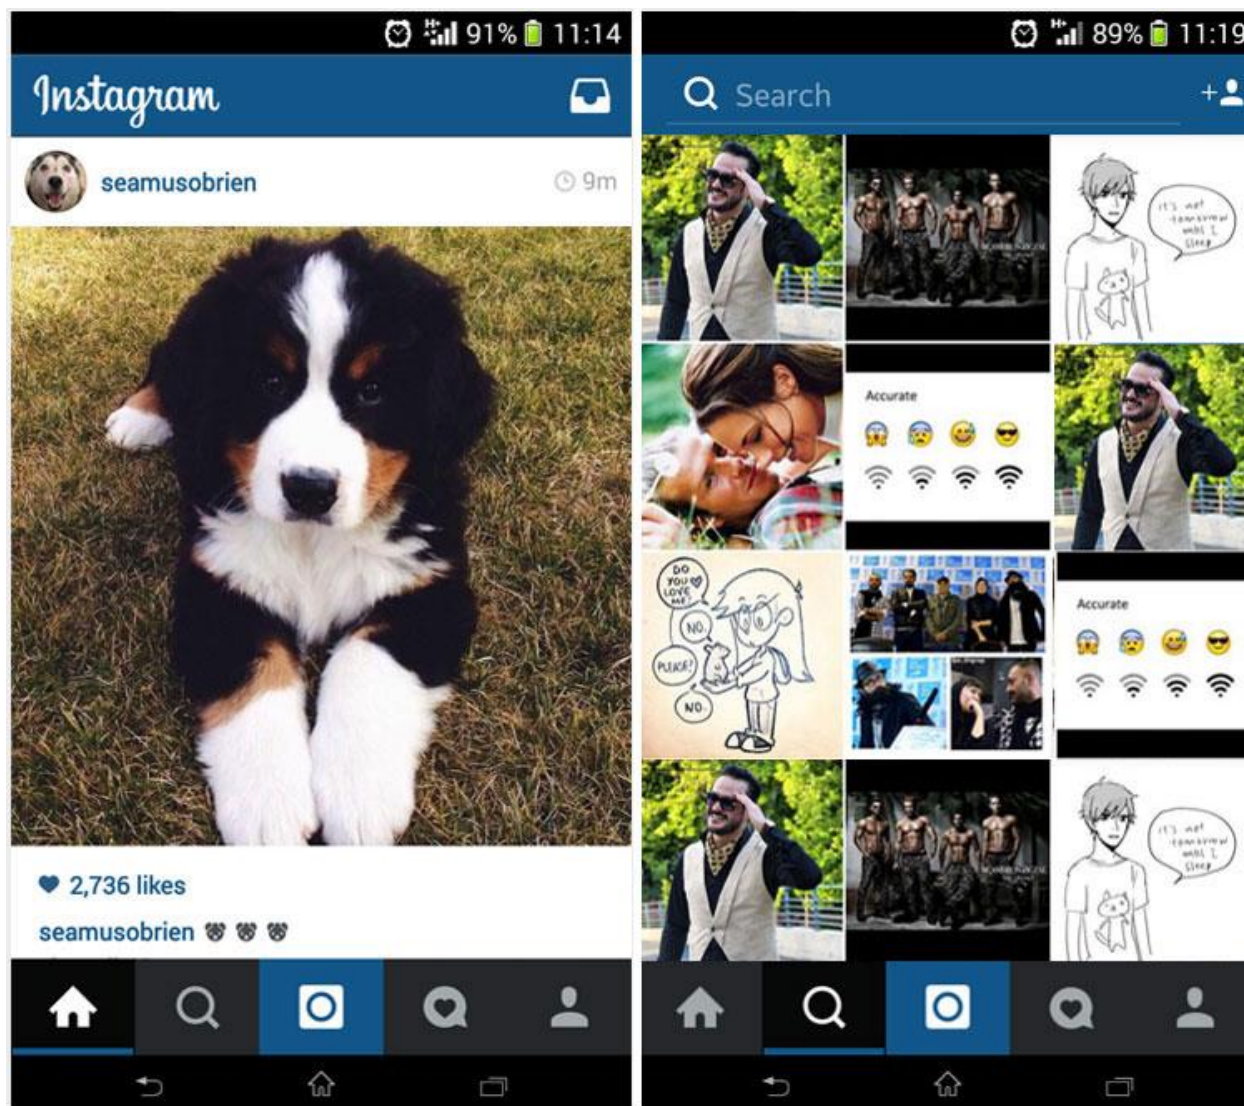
91% 11:14

Instagram

seamusobrien

9m

2,736 likes

seamusobrien 🐻 🐻 🐻

89% 11:19

Search

It's not tomorrow until I sleep

Accurate

DO YOU LOVE ME?

NO.

PLEASE?

NO.

Accurate

It's not tomorrow until I sleep